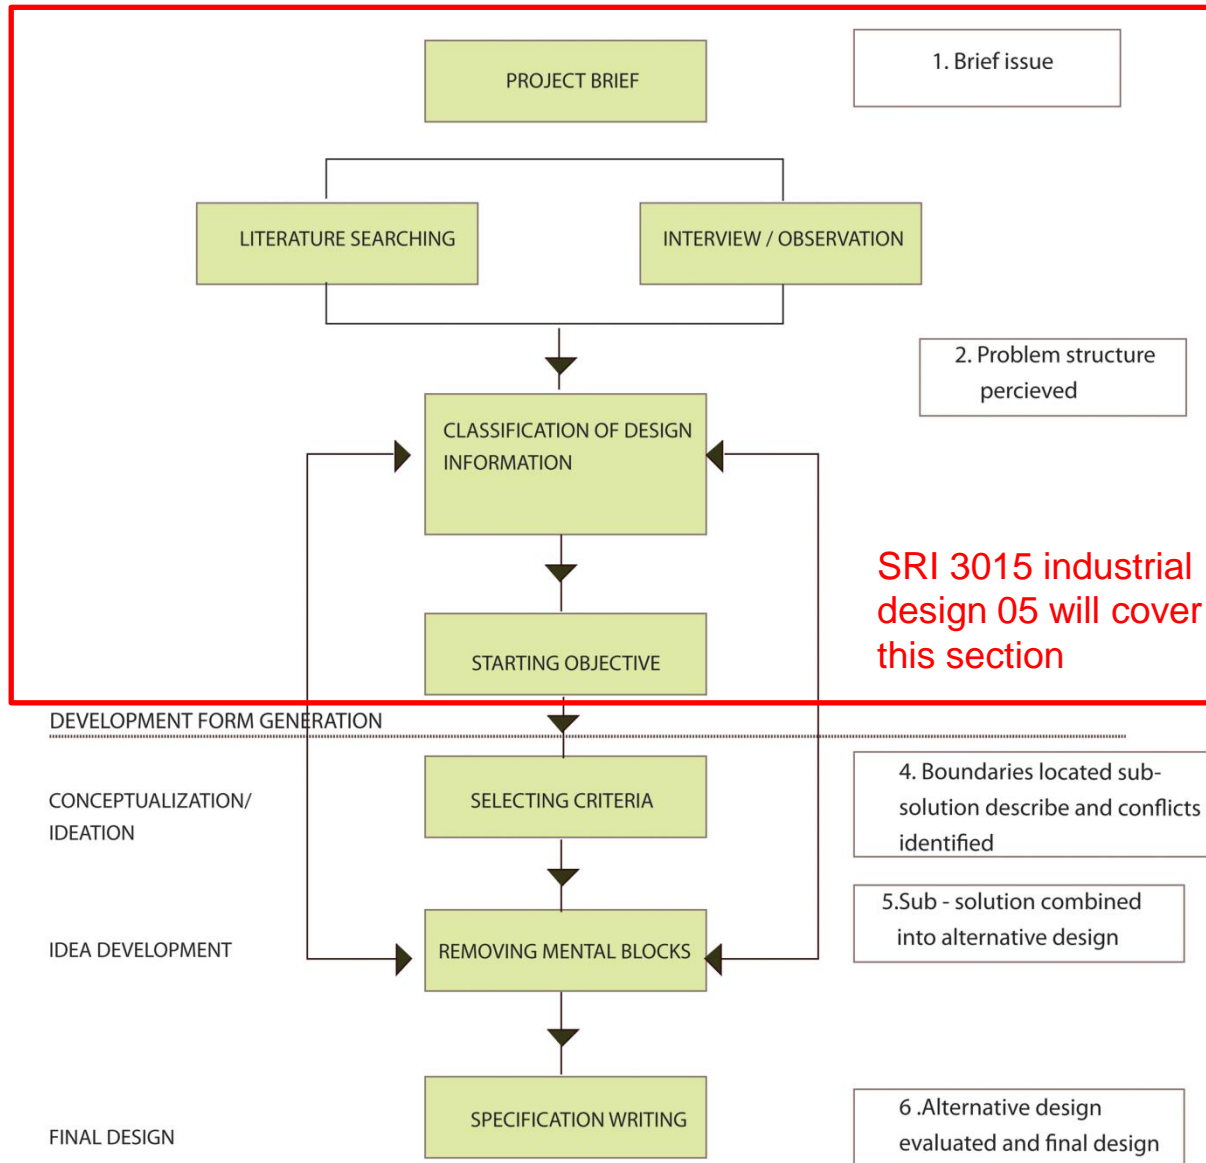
PROJECT BRIEF

1. Brief issue

LITERATURE SEARCHING

INTERVIEW / OBSERVATION

2. Problem structure percieved

CLASSIFICATION OF DESIGN INFORMATION

SRI 3015 industrial design 05 will cover this section

STARTING OBJECTIVE

DEVELOPMENT FORM GENERATION

CONCEPTUALIZATION/ IDEATION

SELECTING CRITERIA

4. Boundaries located sub-solution describe and conflicts identified

5.Sub - solution combined into alternative design

IDEA DEVELOPMENT

REMOVING MENTAL BLOCKS

SPECIFICATION WRITING

FINAL DESIGN

6 .Alternative design evaluated and final design